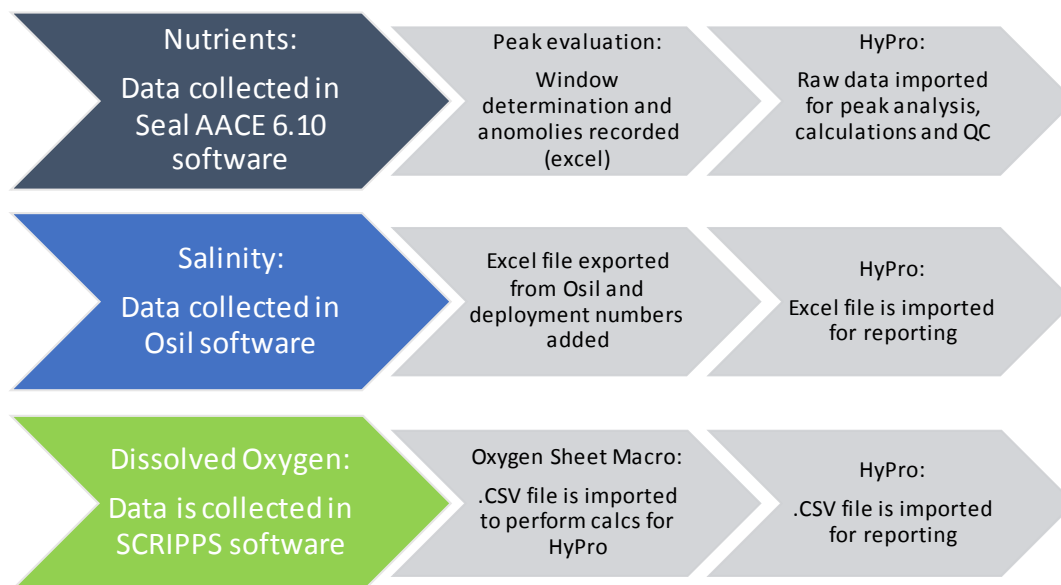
Nutrients:
Data collected in Seal AACE 6.10 software

Peak evaluation:
Window determination and anomolies recorded (excel)

HyPro:
Raw data imported for peak analysis, calculations and QC

Salinity:
Data collected in Osil software

Excel file exported from Osil and deployment numbers added

HyPro:
Excel file is imported for reporting

Dissolved Oxygen:
Data is collected in SCRIPPS software

Oxygen Sheet Macro:
.CSV file is imported to perform calcs for HyPro

HyPro:
.CSV file is imported for reporting